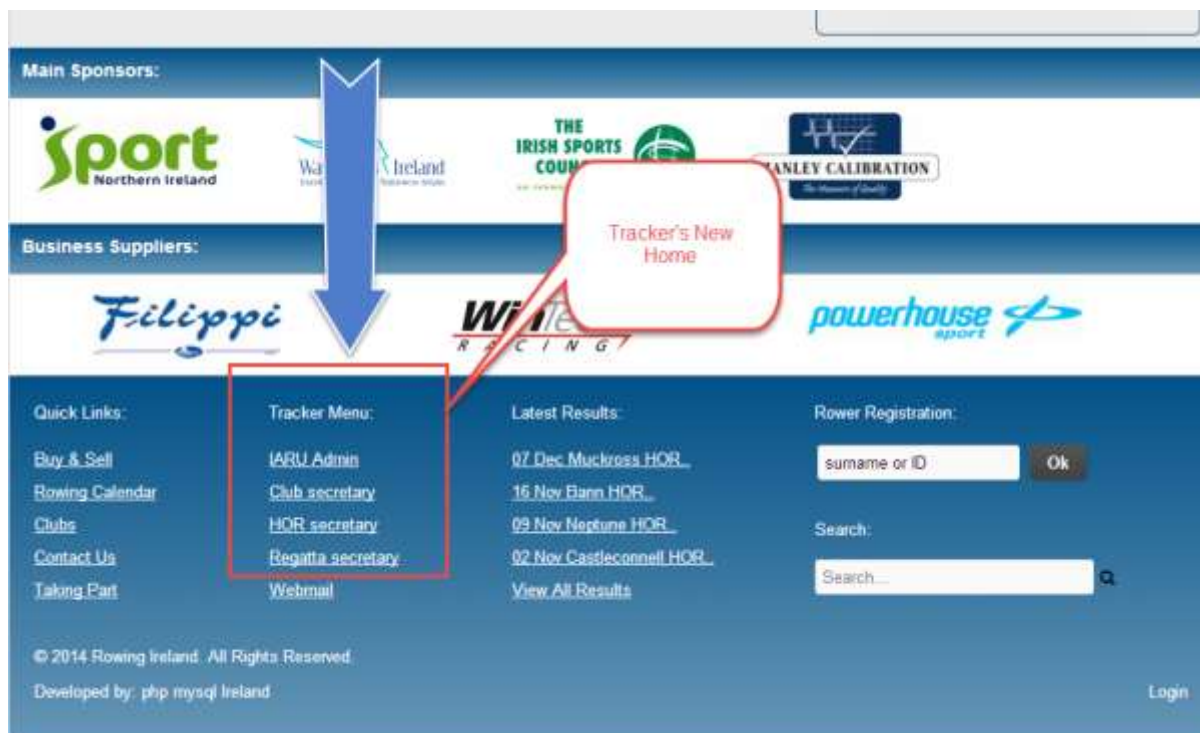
Main Sponsors:

Sport Northern Ireland

Wa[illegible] Ireland

THE IRISH SPORTS COUN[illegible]

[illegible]ANLEY CALIBRATION

Tracker's New Home

Business Suppliers:

Filippi

Win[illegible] RACING

powerhouse sport

Quick Links:

Buy & Sell

Rowing Calendar

Clubs

Contact Us

Taking Part

Tracker Menu:

IARU Admin

Club secretary

HOR secretary

Regatta secretary

Webmail

Latest Results:

07 Dec Muckross HOR

16 Nov Bann HOR

09 Nov Neptune HOR

02 Nov Castleconnell HOR

View All Results

Rower Registration:

surname or ID

Ok

Search:

Search...

© 2014 Rowing Ireland. All Rights Reserved.

Developed by: php mysql Ireland

Login